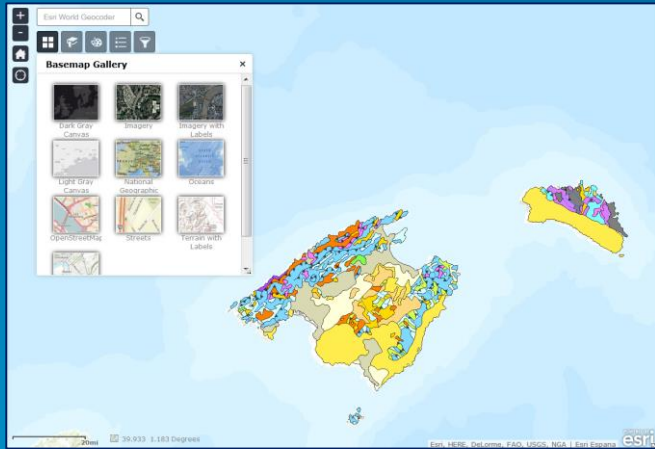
+
-
Esri World Geocoder

Basemap Gallery
×

Dark Gray Canvas
Imagery
Imagery with Labels
Light Gray Canvas
National Geographic
Oceans
OpenStreetMap
Streets
Terrain with Labels

20mi
39.933 1.163 Degrees
Esri, HERE, DeLorme, FAO, USGS, NGA | Esri España
esri